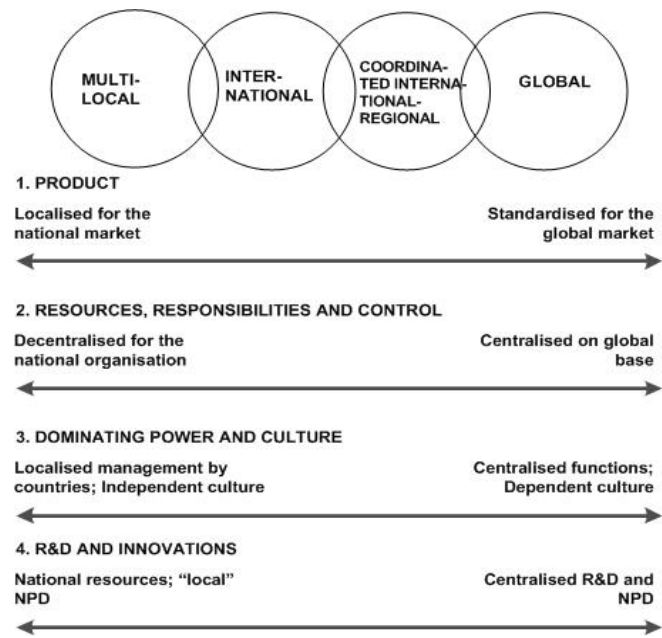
MULTI-LOCAL

INTER-NATIONAL

COORDINATED INTERNATIONAL-REGIONAL

GLOBAL

1. PRODUCT

Localised for the national market

Standardised for the global market

2. RESOURCES, RESPONSIBILITIES AND CONTROL

Decentralised for the national organisation

Centralised on global base

3. DOMINATING POWER AND CULTURE

Localised management by countries; Independent culture

Centralised functions; Dependent culture

4. R&D AND INNOVATIONS

National resources; "local" NPD

Centralised R&D and NPD